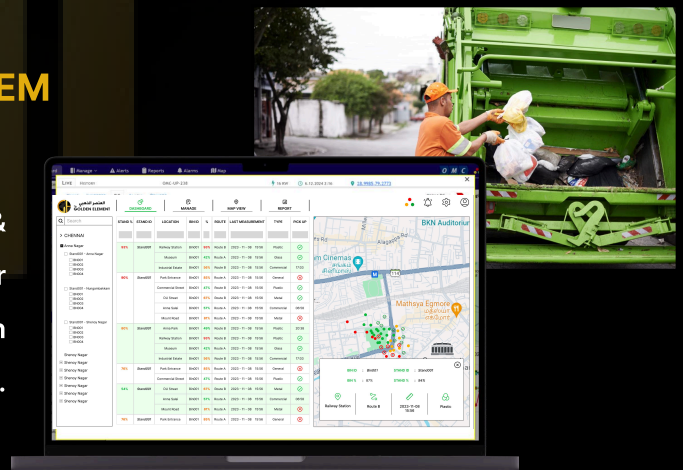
EM

Manage Alerts Reports Alarms Map

LIVE

GOLDEN ELEMENT

DASHBOARD MANAGE MAP VIEW REPORT

CHENNAI

Anna Nagar

STAND % STAND ID LOCATION BIN ID % ROUTE LAST MEASUREMENT TYPE PICK UP

Railway Station
Museum
Industrial Estate
Park Entrance
Commercial Street
Old Street
Anna Salai
Mount Road

Plastic
Glass
Commercial
General
Plastic
Metal
Commercial
Metal

Shenoy Nagar
Shenoy Nagar
Shenoy Nagar
Shenoy Nagar
Shenoy Nagar
Shenoy Nagar
Shenoy Nagar

BKN Auditorium
Chennai
Mathsya Egmore

Railway Station
Route B
Plastic